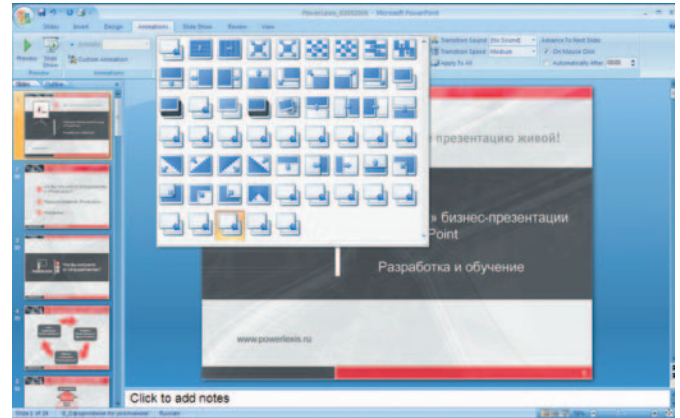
PowerLexis_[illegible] - Microsoft PowerPoint

Home Insert Design Animations Slide Show Review View

Preview

Preview

Slide Show

Animate:

Custom Animation

Animations

Transition Sound: [No Sound]

Transition Speed: Medium

Apply To All

Advance to Next Slide

On Mouse Click

Automatically After: 00:00

Slides Outline

е презентацию живой!

ь бизнес-презентации
Point

Разработка и обучение

www.powerlexis.ru

Click to add notes

Slide 1 of 28 Russian